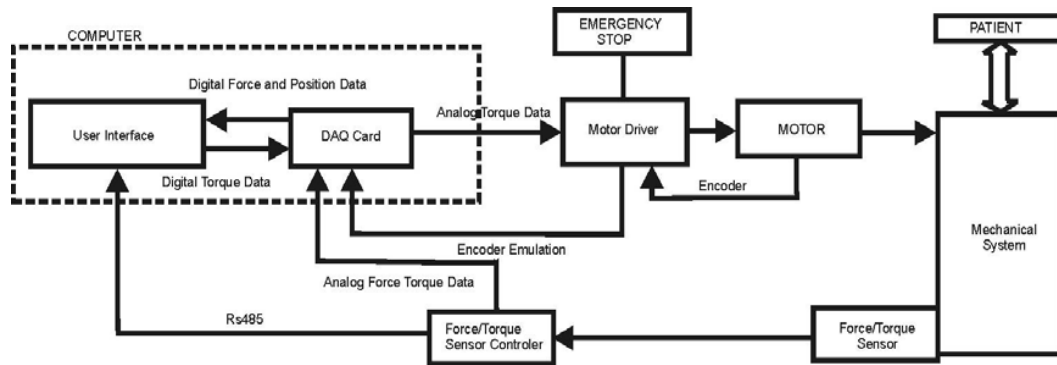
COMPUTER

EMERGENCY STOP

PATIENT

Digital Force and Position Data

User Interface

DAQ Card

Analog Torque Data

Motor Driver

MOTOR

Digital Torque Data

Encoder

Mechanical System

Encoder Emulation

Analog Force Torque Data

Rs485

Force/Torque Sensor Controler

Force/Torque Sensor